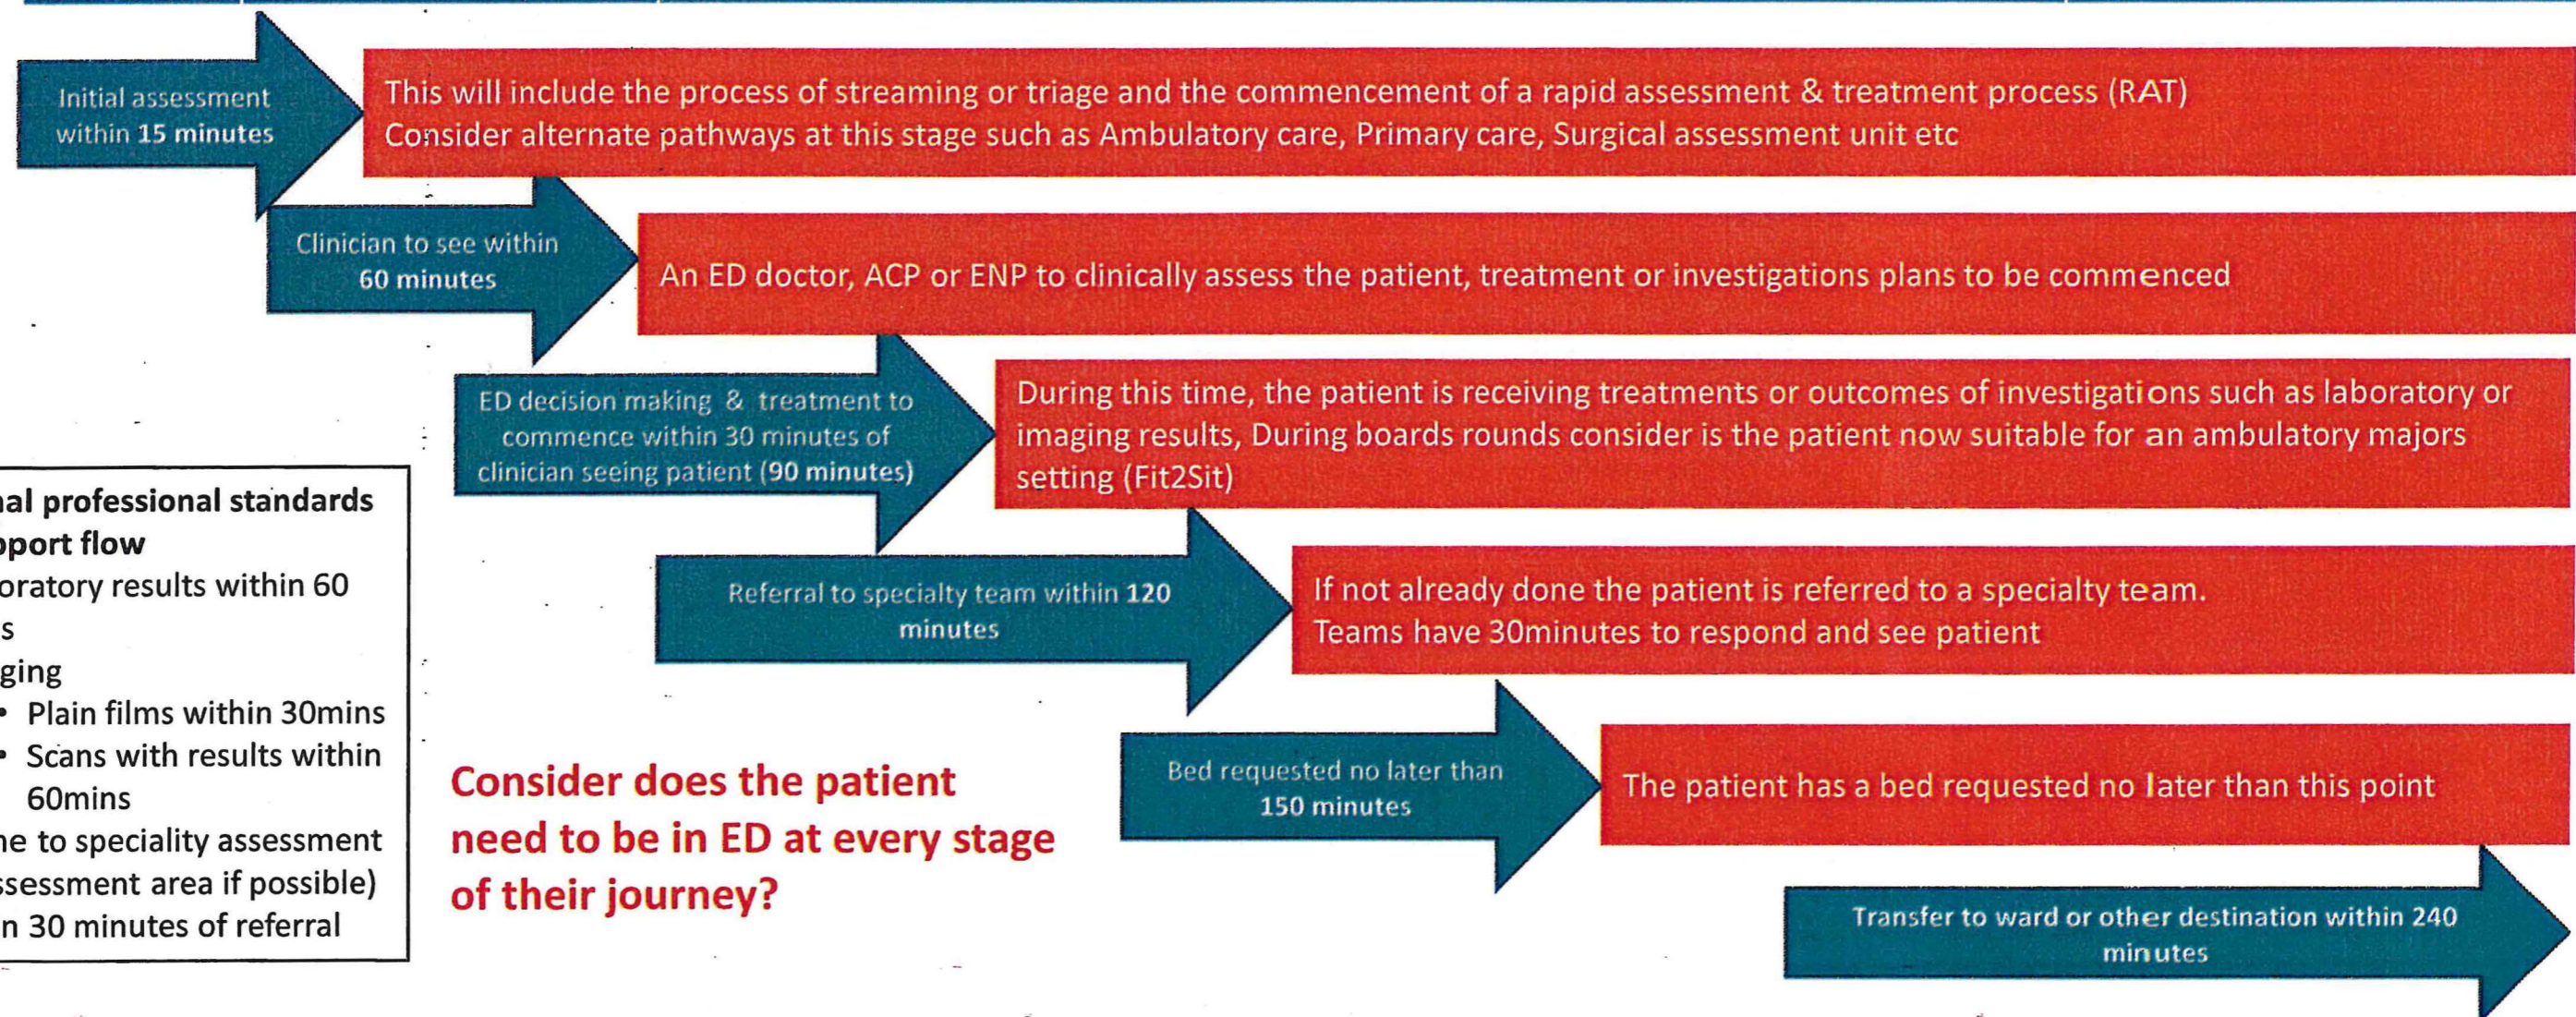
Initial assessment within 15 minutes

This will include the process of streaming or triage and the commencement of a rapid assessment & treatment process (RAT)
Consider alternate pathways at this stage such as Ambulatory care, Primary care, Surgical assessment unit etc

Clinician to see within 60 minutes

An ED doctor, ACP or ENP to clinically assess the patient, treatment or investigations plans to be commenced

ED decision making & treatment to commence within 30 minutes of clinician seeing patient (90 minutes)

During this time, the patient is receiving treatments or outcomes of investigations such as laboratory or imaging results, During boards rounds consider is the patient now suitable for an ambulatory majors setting (Fit2Sit)

nal professional standards
pport flow
oratory results within 60
s
ging
• Plain films within 30mins
• Scans with results within 60mins
ne to speciality assessment
ssessment area if possible)
n 30 minutes of referral

Referral to specialty team within 120 minutes

If not already done the patient is referred to a specialty team.
Teams have 30minutes to respond and see patient

Consider does the patient need to be in ED at every stage of their journey?

Bed requested no later than 150 minutes

The patient has a bed requested no later than this point

Transfer to ward or other destination within 240 minutes